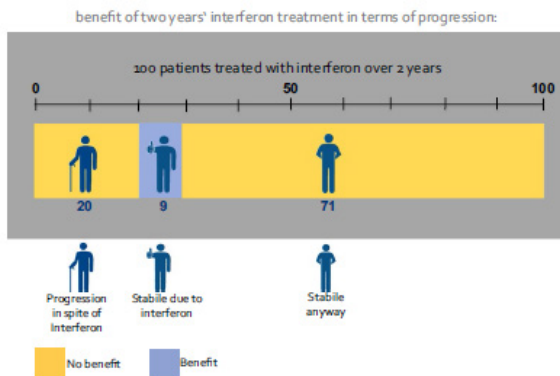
benefit of two years' interferon treatment in terms of progression:

100 patients treated with interferon over 2 years

0

50

100

20

9

71

Progression in spite of Interferon

Stabile due to interferon

Stabile anyway

No benefit

Benefit